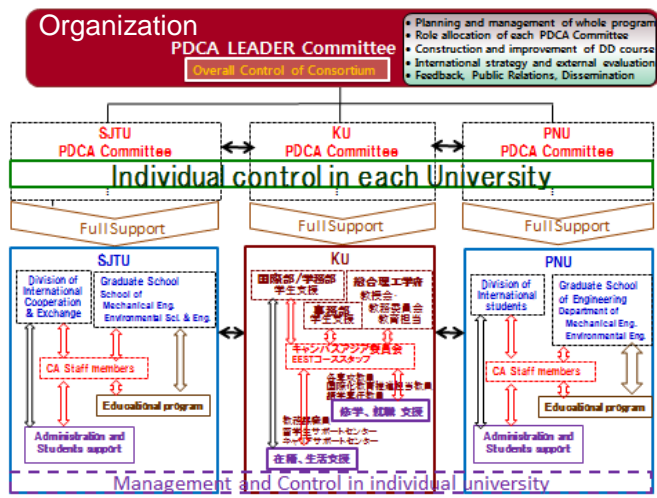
Organization
PDCA LEADER Committee
Overall Control of Consortium

• Planning and management of whole program
• Role allocation of each PDCA Committee
• Construction and improvement of DD course
• International strategy and external evaluation
• Feedback, Public Relations, Dissemination

SJTU PDCA Committee

KU PDCA Committee

PNU PDCA Committee

Individual control in each University

Full Support

Full Support

Full Support

SJTU

Division of International Cooperation & Exchange

Graduate School School of Mechanical Eng. Environmental Sci. & Eng.

CA Staff members

Educational program

Administration and Students support

KU

国際部/学務部 学生支援

総合理工学府 教授会

事務部 学生支援

教務委員会 教育担当

キャンパスアジア委員会 EESTコーススタッフ

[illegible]

修学、就職 支援

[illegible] サポートセンター

在籍、生活支援

PNU

Division of International students

Graduate School of Engineering Department of Mechanical Eng. Environmental Eng.

CA Staff members

Educational program

Administration and Students support

Management and Control in individual university